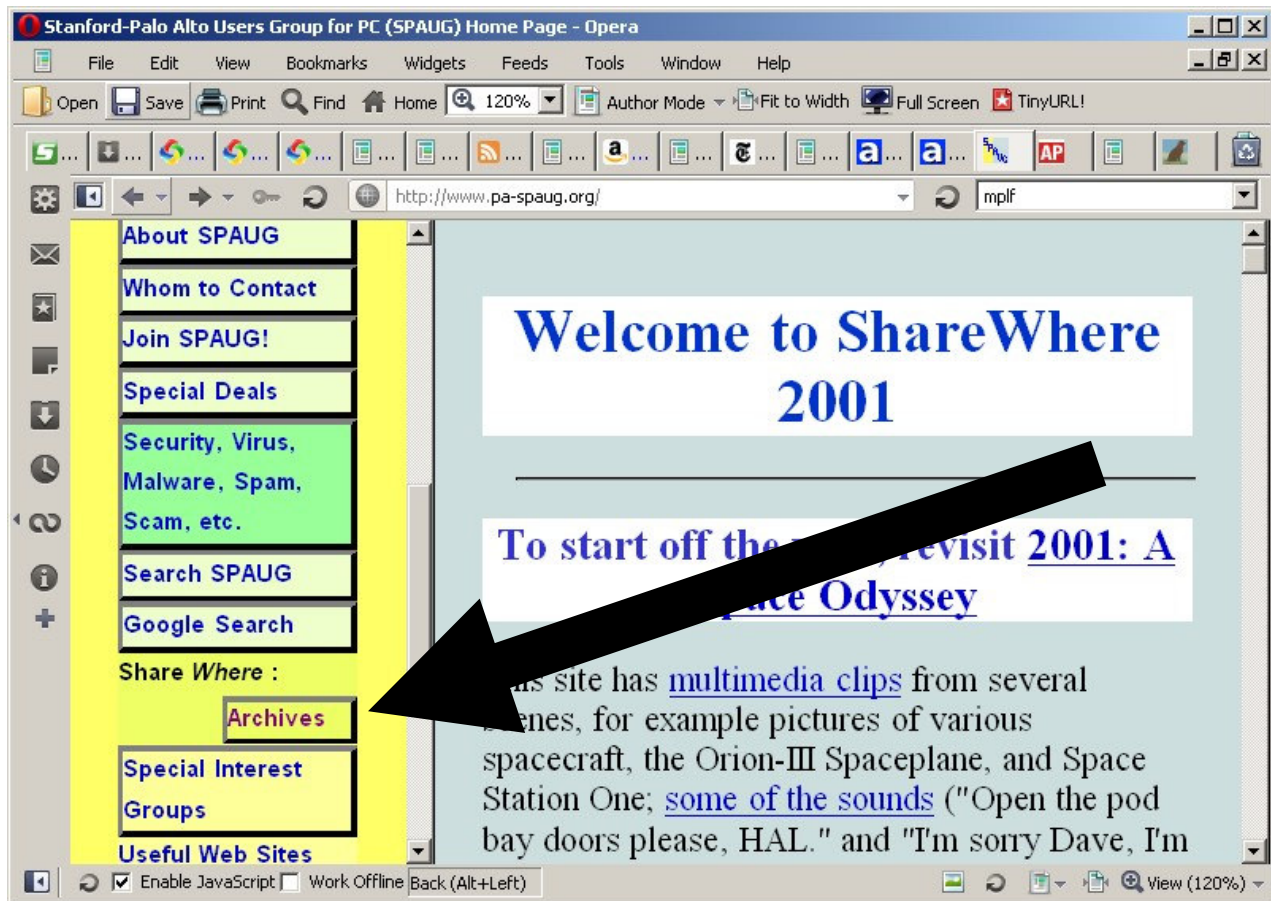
Stanford-Palo Alto Users Group for PC (SPAUG) Home Page - Opera

File Edit View Bookmarks Widgets Feeds Tools Window Help

Open Save Print Find Home 120% Author Mode Fit to Width Full Screen TinyURL!

http://www.pa-spaug.org/ mplf

About SPAUG

Whom to Contact

Join SPAUG!

Special Deals

Security, Virus, Malware, Spam, Scam, etc.

Search SPAUG

Google Search

Share *Where* :

Archives

Special Interest Groups

Useful Web Sites

Welcome to ShareWhere 2001

To start off the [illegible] revisit 2001: A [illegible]pace Odyssey

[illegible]is site has multimedia clips from several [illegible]nes, for example pictures of various spacecraft, the Orion-III Spaceplane, and Space Station One; some of the sounds ("Open the pod bay doors please, HAL." and "I'm sorry Dave, I'm

Enable JavaScript Work Offline Back (Alt+Left) View (120%)